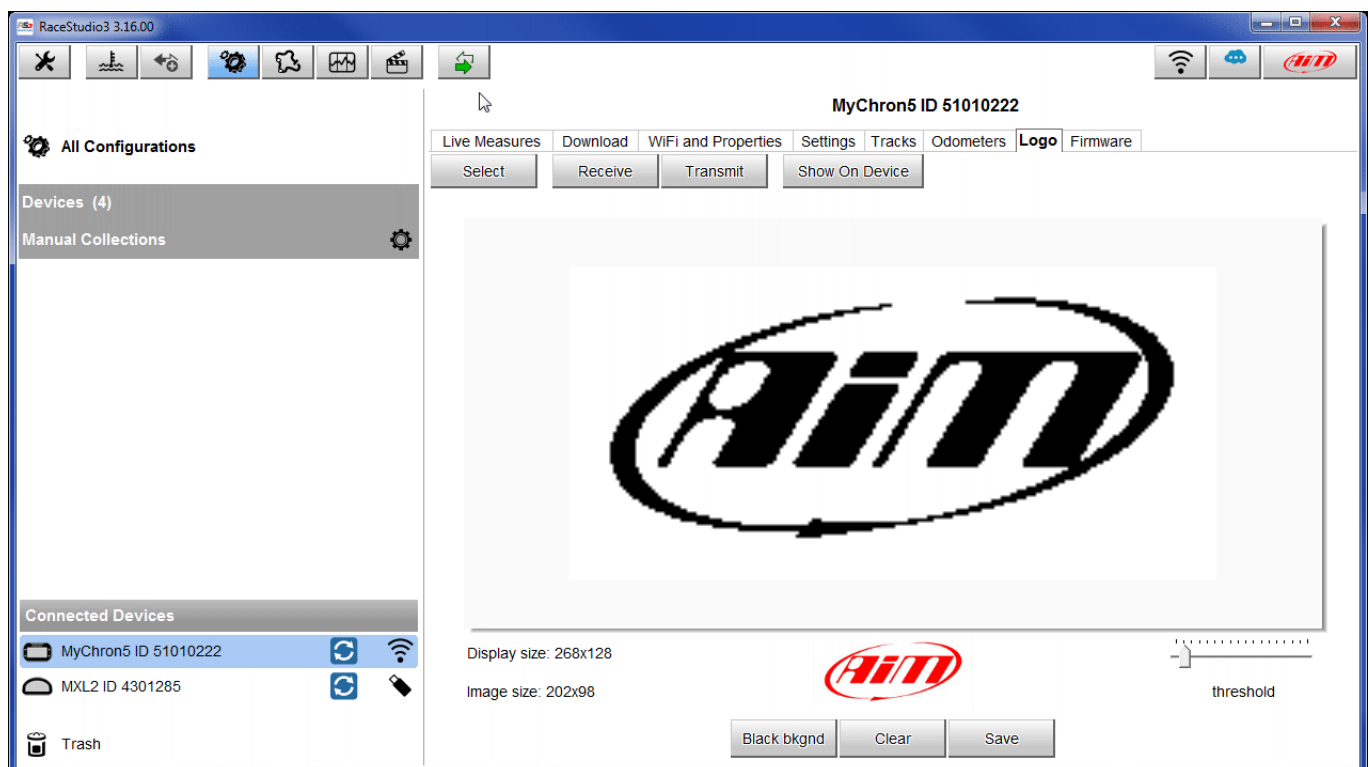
RaceStudio3 3.16.00

MyChron5 ID 51010222

All Configurations

Live Measures | Download | WiFi and Properties | Settings | Tracks | Odometers | Logo | Firmware

Select | Receive | Transmit | Show On Device

Devices (4)

Manual Collections

AiM

Connected Devices

MyChron5 ID 51010222

MXL2 ID 4301285

Trash

Display size: 268x128

Image size: 202x98

AiM

threshold

Black bkgnd | Clear | Save